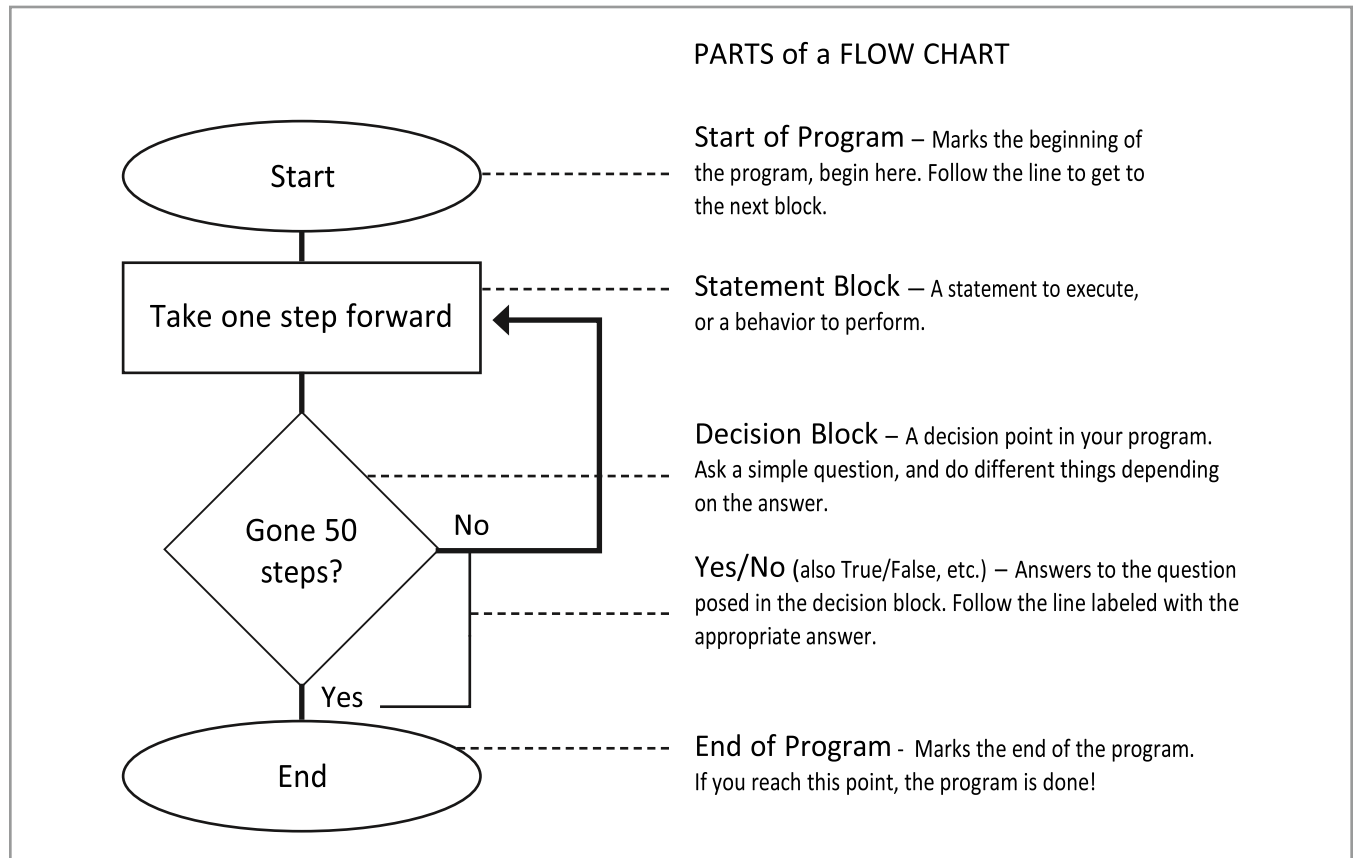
PARTS of a FLOW CHART

Start

Take one step forward

Gone 50 steps?

No

Yes

End

Start of Program – Marks the beginning of the program, begin here. Follow the line to get to the next block.

Statement Block – A statement to execute, or a behavior to perform.

Decision Block – A decision point in your program. Ask a simple question, and do different things depending on the answer.

Yes/No (also True/False, etc.) – Answers to the question posed in the decision block. Follow the line labeled with the appropriate answer.

End of Program - Marks the end of the program. If you reach this point, the program is done!